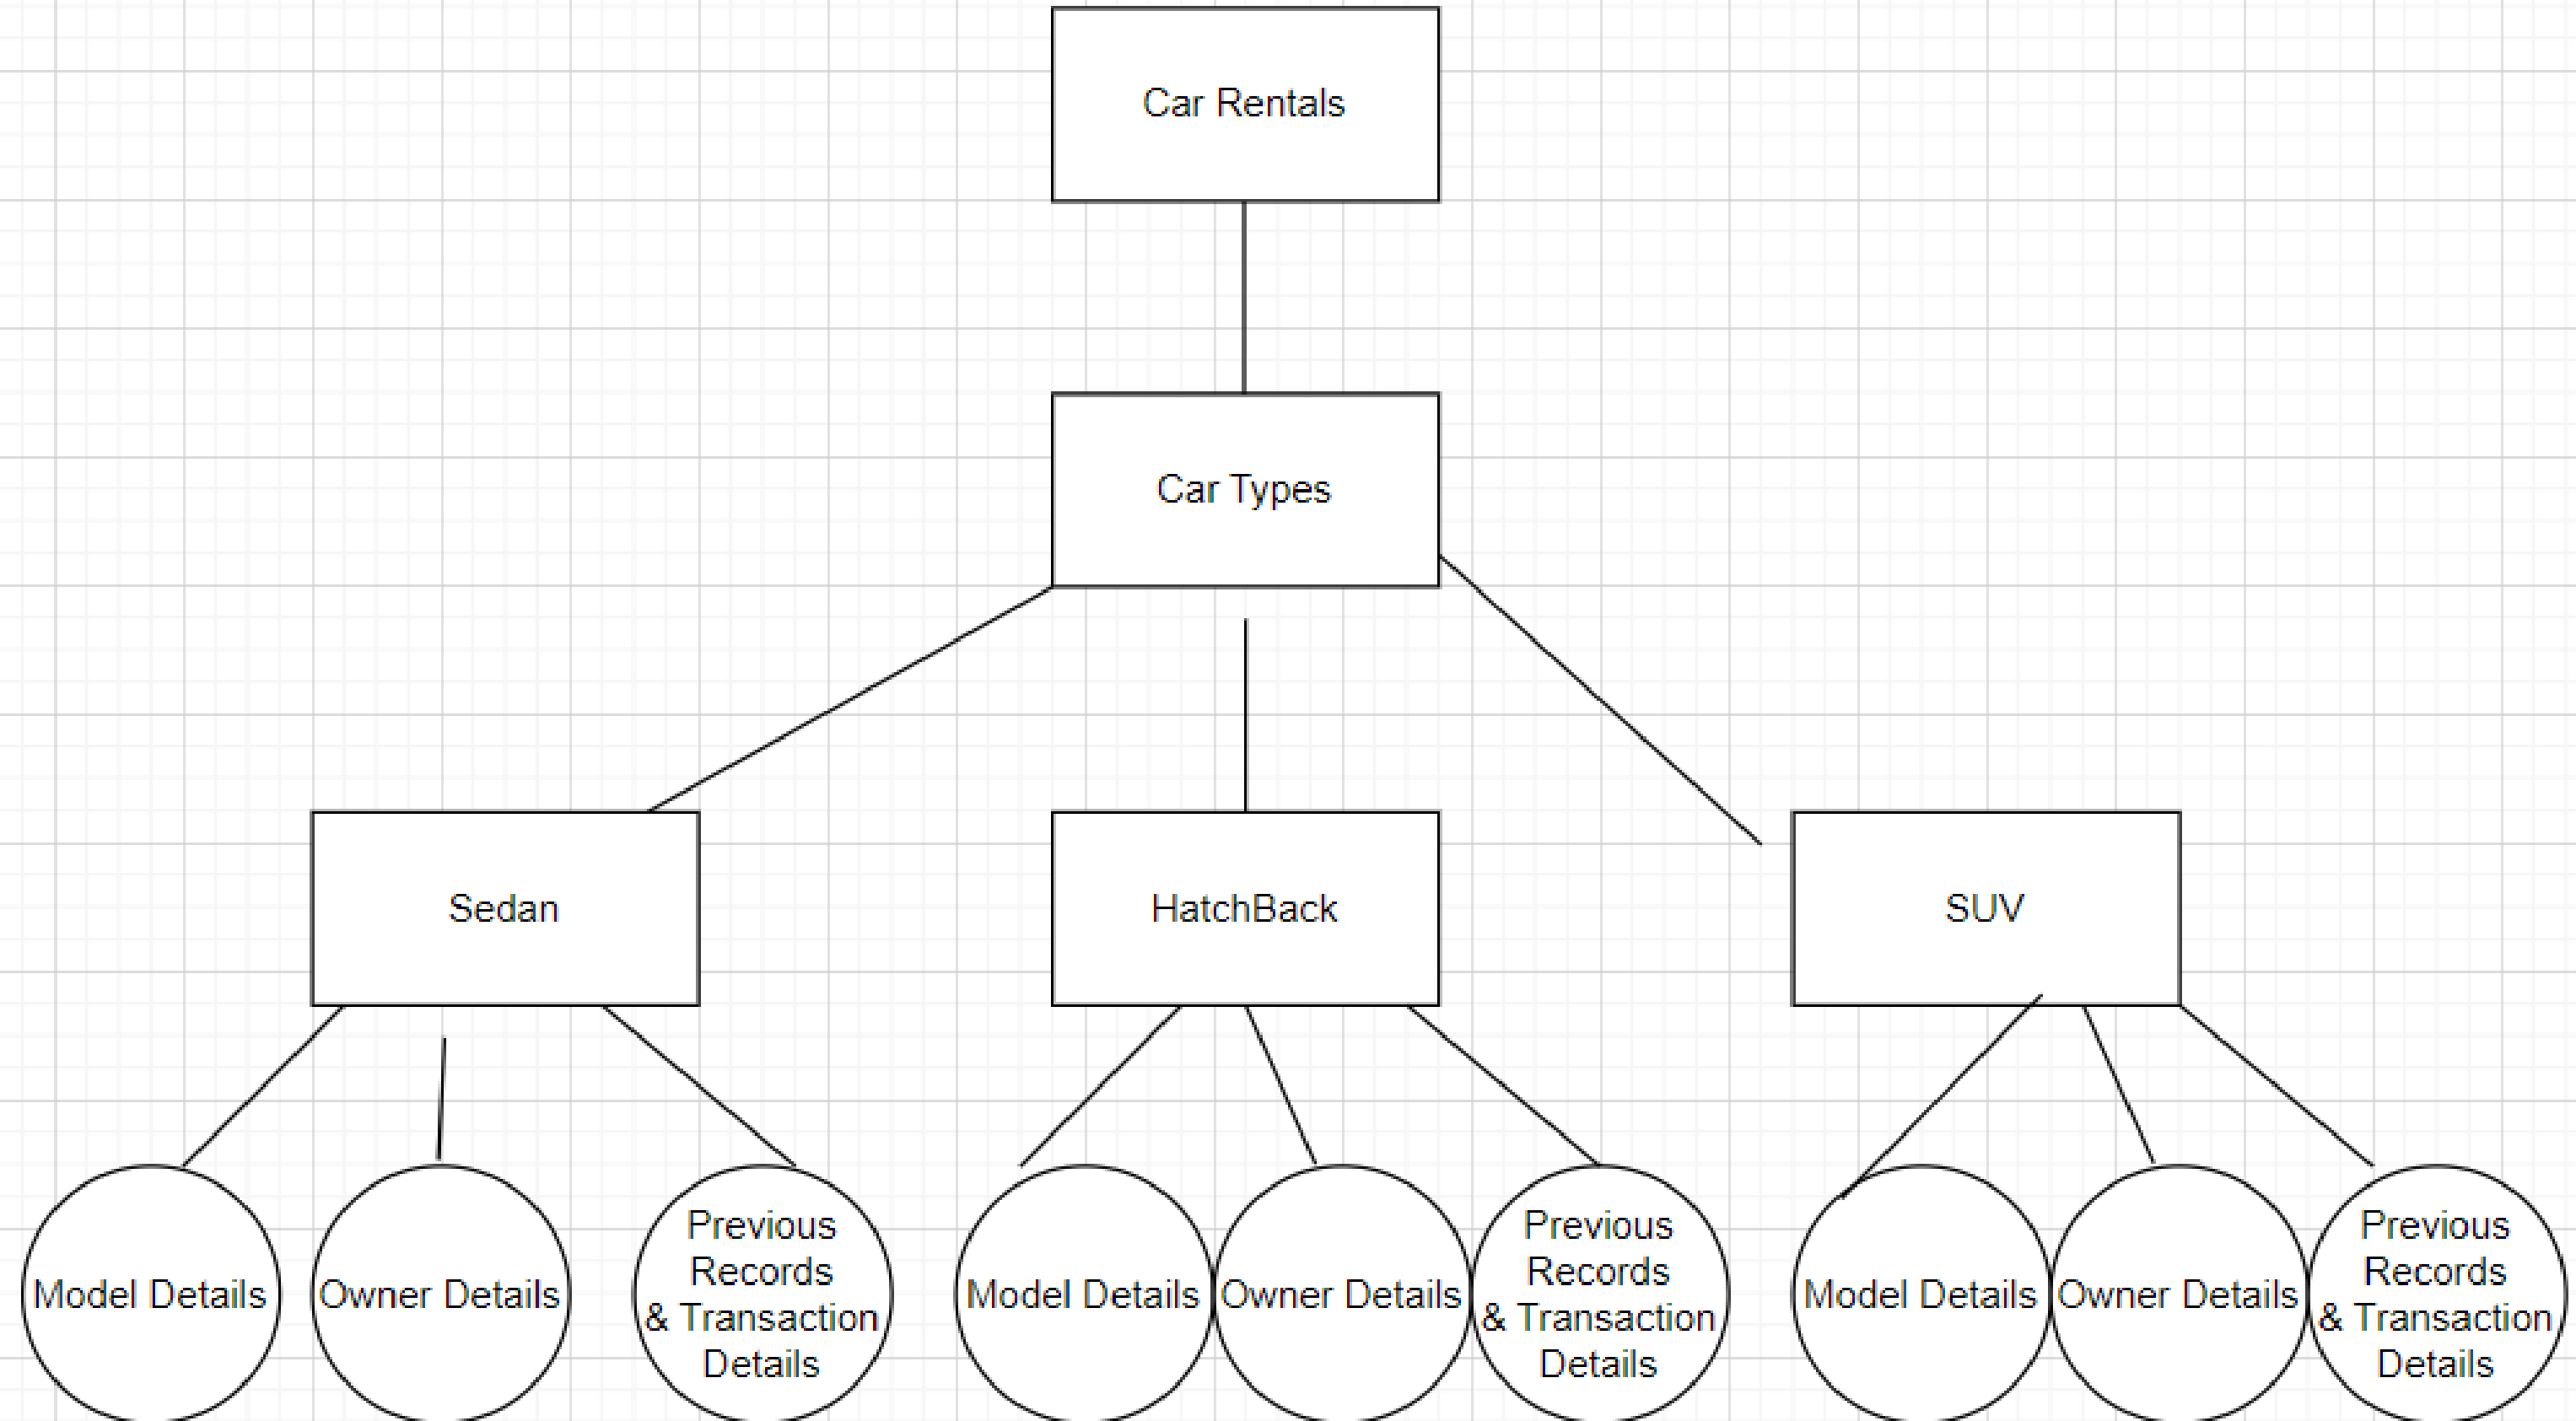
Car Rentals

Car Types

Sedan

HatchBack

SUV

Model Details

Owner Details

Previous Records & Transaction Details

Model Details

Owner Details

Previous Records & Transaction Details

Model Details

Owner Details

Previous Records & Transaction Details